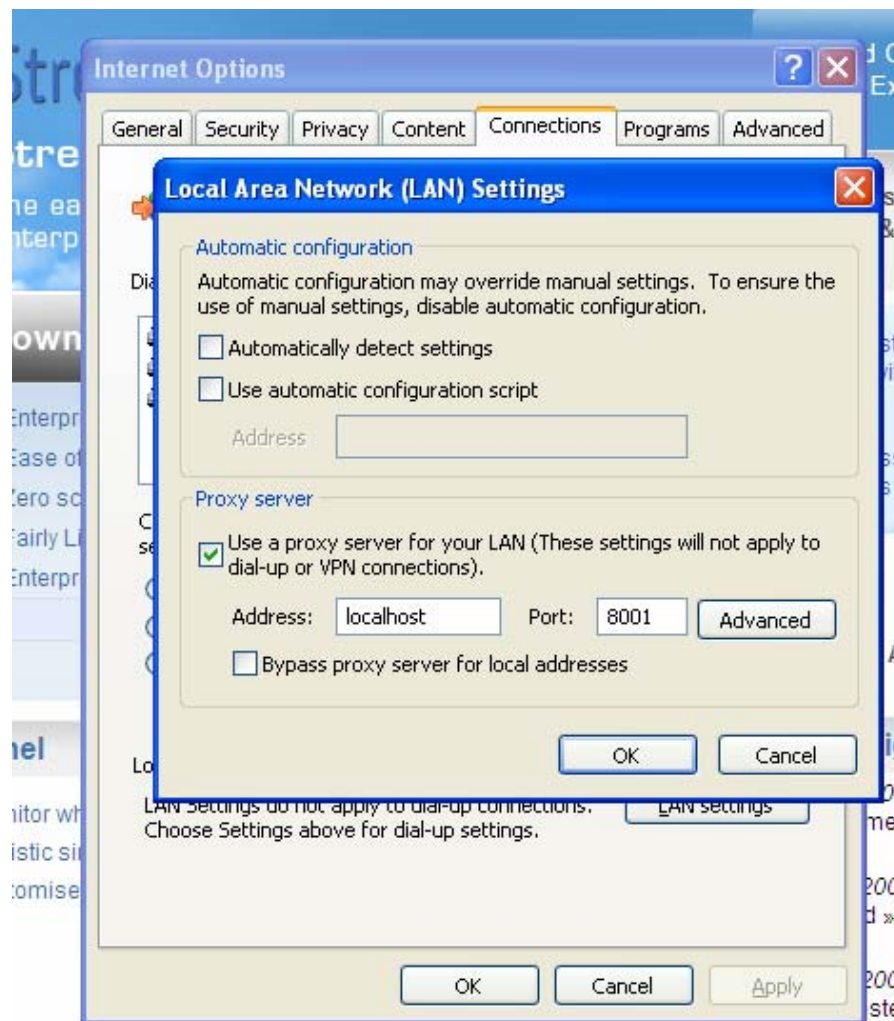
Internet Options

General | Security | Privacy | Content | Connections | Programs | Advanced

Local Area Network (LAN) Settings

Automatic configuration

Automatic configuration may override manual settings. To ensure the use of manual settings, disable automatic configuration.

Automatically detect settings

Use automatic configuration script

Address

Proxy server

Use a proxy server for your LAN (These settings will not apply to dial-up or VPN connections).

Address: localhost Port: 8001 Advanced

Bypass proxy server for local addresses

OK Cancel

Lo

LAN Settings do not apply to dial-up connections. Choose Settings above for dial-up settings.

LAN settings

OK Cancel Apply

Stre

tre

e ea

nterp

Dia

own

Enterpr

Ease of

Zero sc

Fairly Li

Enterpr

C

se

nel

nitor wh

istic si

omise

d C

Ex

s

&

st

vi

s

s

A

ic

me

200

d »

200

ste